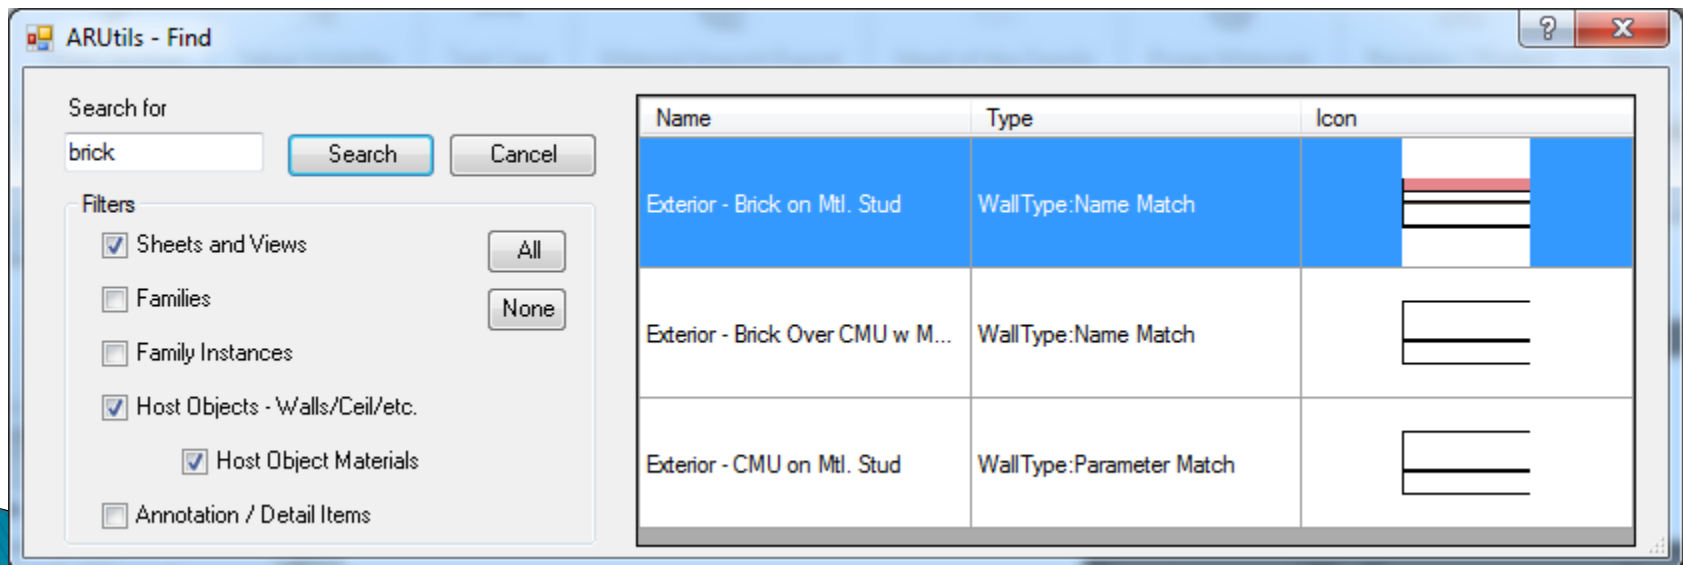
ARUtils - Find

?

X

Search for

brick

Search

Cancel

Filters

Sheets and Views

All

Families

None

Family Instances

Host Objects - Walls/Ceil/etc.

Host Object Materials

Annotation / Detail Items

| Name | Type | Icon |
|---|---|---|
| Exterior - Brick on Mtl. Stud | WallType:Name Match | |
| Exterior - Brick Over CMU w M... | WallType:Name Match | |
| Exterior - CMU on Mtl. Stud | WallType:Parameter Match | |